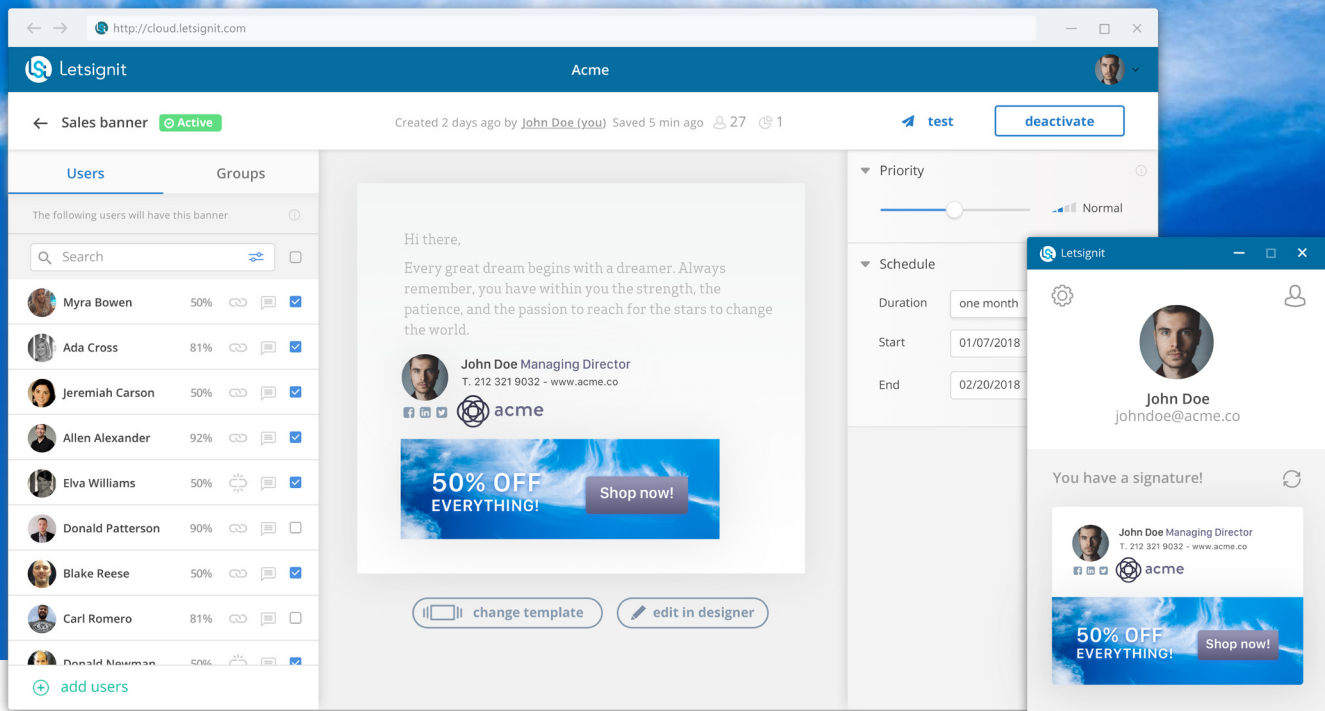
http://cloud.letsignit.com

Letsignit

Acme

Sales banner Active

Created 2 days ago by John Doe (you) Saved 5 min ago 27 1

test

deactivate

Users

Groups

The following users will have this banner

Search

| | | |
|---|---|---|
| Myra Bowen | 50% | ☑ |
| Ada Cross | 81% | ☑ |
| Jeremiah Carson | 50% | ☑ |
| Allen Alexander | 92% | ☑ |
| Elva Williams | 50% | ☑ |
| Donald Patterson | 90% | ☐ |
| Blake Reese | 50% | ☑ |
| Carl Romero | 81% | ☐ |
| Donald Newman | 50% | ☑ |

add users

Hi there,

Every great dream begins with a dreamer. Always remember, you have within you the strength, the patience, and the passion to reach for the stars to change the world.

John Doe Managing Director
T. 212 321 9032 - www.acme.co

acme

50% OFF EVERYTHING!

Shop now!

change template

edit in designer

Priority

Normal

Schedule

Duration one month

Start 01/07/2018

End 02/20/2018

Letsignit

John Doe
johndoe@acme.co

You have a signature!

John Doe Managing Director
T. 212 321 9032 - www.acme.co

acme

50% OFF EVERYTHING!

Shop now!